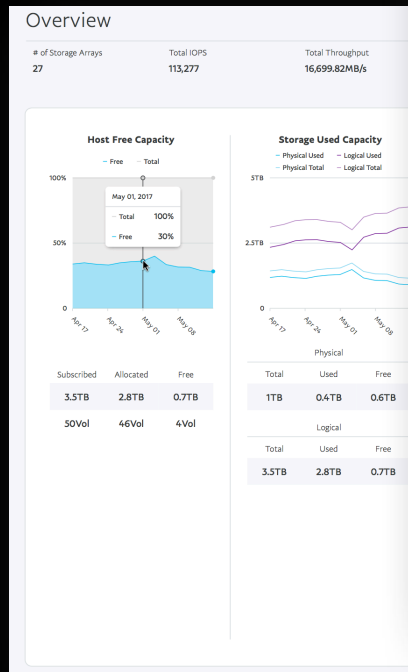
Overview

# of Storage Arrays
27

Total IOPS
113,277

Total Throughput
16,699.82MB/s

Host Free Capacity

— Free — Total

100%
50%
0

May 01, 2017
— Total 100%
— Free 30%

Apr 17
Apr 24
May 01
May 08

| Subscribed | Allocated | Free |
|---|---|---|
| 3.5TB | 2.8TB | 0.7TB |
| 50Vol | 46Vol | 4Vol |

Storage Used Capacity

— Physical Used — Logical Used
— Physical Total — Logical Total

5TB
2.5TB
0

Apr 17
Apr 24
May 01
May 08

Physical

| Total | Used | Free |
|---|---|---|
| 1TB | 0.4TB | 0.6TB |

Logical

| Total | Used | Free |
|---|---|---|
| 3.5TB | 2.8TB | 0.7TB |